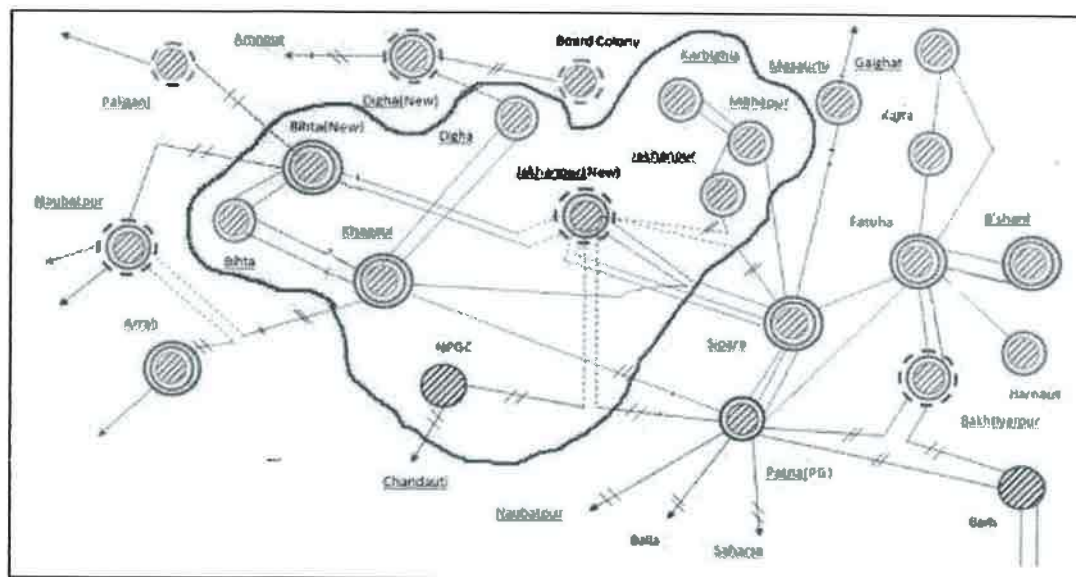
Amnour
Board Colony
Karbighia
Masaurhy
Gaighat
Paliganj
Digha(New)
Digha
Mithapur
Katra
Bihta(New)
Jakhanpur
Jakhanpur(New)
Naubatpur
Fatuha
B'sharif
Bihta
Khagaul
Arrah
NPGC
Sipara
Harnaut
Bakhtiyarpur
Chandauti
Patna(PG)
Naubatpur
Barh
Balia
Saharsa